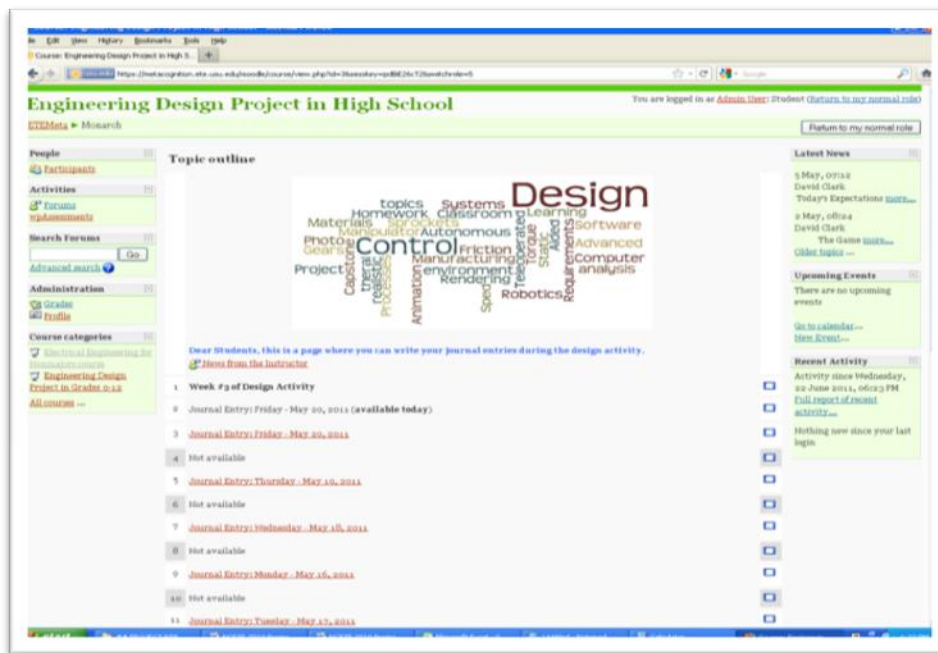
File Edit View History Bookmarks Tools Help

Course: Engineering Design Project in High S... +

https://metacognition.ate.usu.edu/moodle/course/view.php?id=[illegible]

Engineering Design Project in High School

You are logged in as Admin User: Student (Return to my normal role)

STEMeta ► Monarch

Return to my normal role

People
Participants

Activities
Forums
wpAssessments

Search Forums
Go
Advanced search

Administration
Grades
Profile

Course categories
Electrical Engineering for Simulation course
Engineering Design Project in Grades 9-12
All courses ...

Topic outline

topics Systems Design Homework Classroom Learning Materials Sprockets Software Manipulator Autonomous Photo Control Friction Advanced Gears Manufacturing Computer Project environment analysis Rendering Robotics Capstone Iterative realistic Process Animation Speed Teleoperate Torque Static Aided Requirements

Dear Students, this is a page where you can write your journal entries during the design activity.
News from the Instructor

1 Week #3 of Design Activity

2 Journal Entry: Friday - May 20, 2011 (available today)

3 Journal Entry: Friday - May 20, 2011

4 Not available

5 Journal Entry: Thursday - May 19, 2011

6 Not available

7 Journal Entry: Wednesday - May 18, 2011

8 Not available

9 Journal Entry: Monday - May 16, 2011

10 Not available

11 Journal Entry: Tuesday - May 17, 2011

Latest News
5 May, 07:12
David Clark
Today's Expectations more...
2 May, 08:24
David Clark
The Game more...
Older topics ...

Upcoming Events
There are no upcoming events
Go to calendar...
New Event...

Recent Activity
Activity since Wednesday, 22 June 2011, 06:23 PM
Full report of recent activity...
Nothing new since your last login